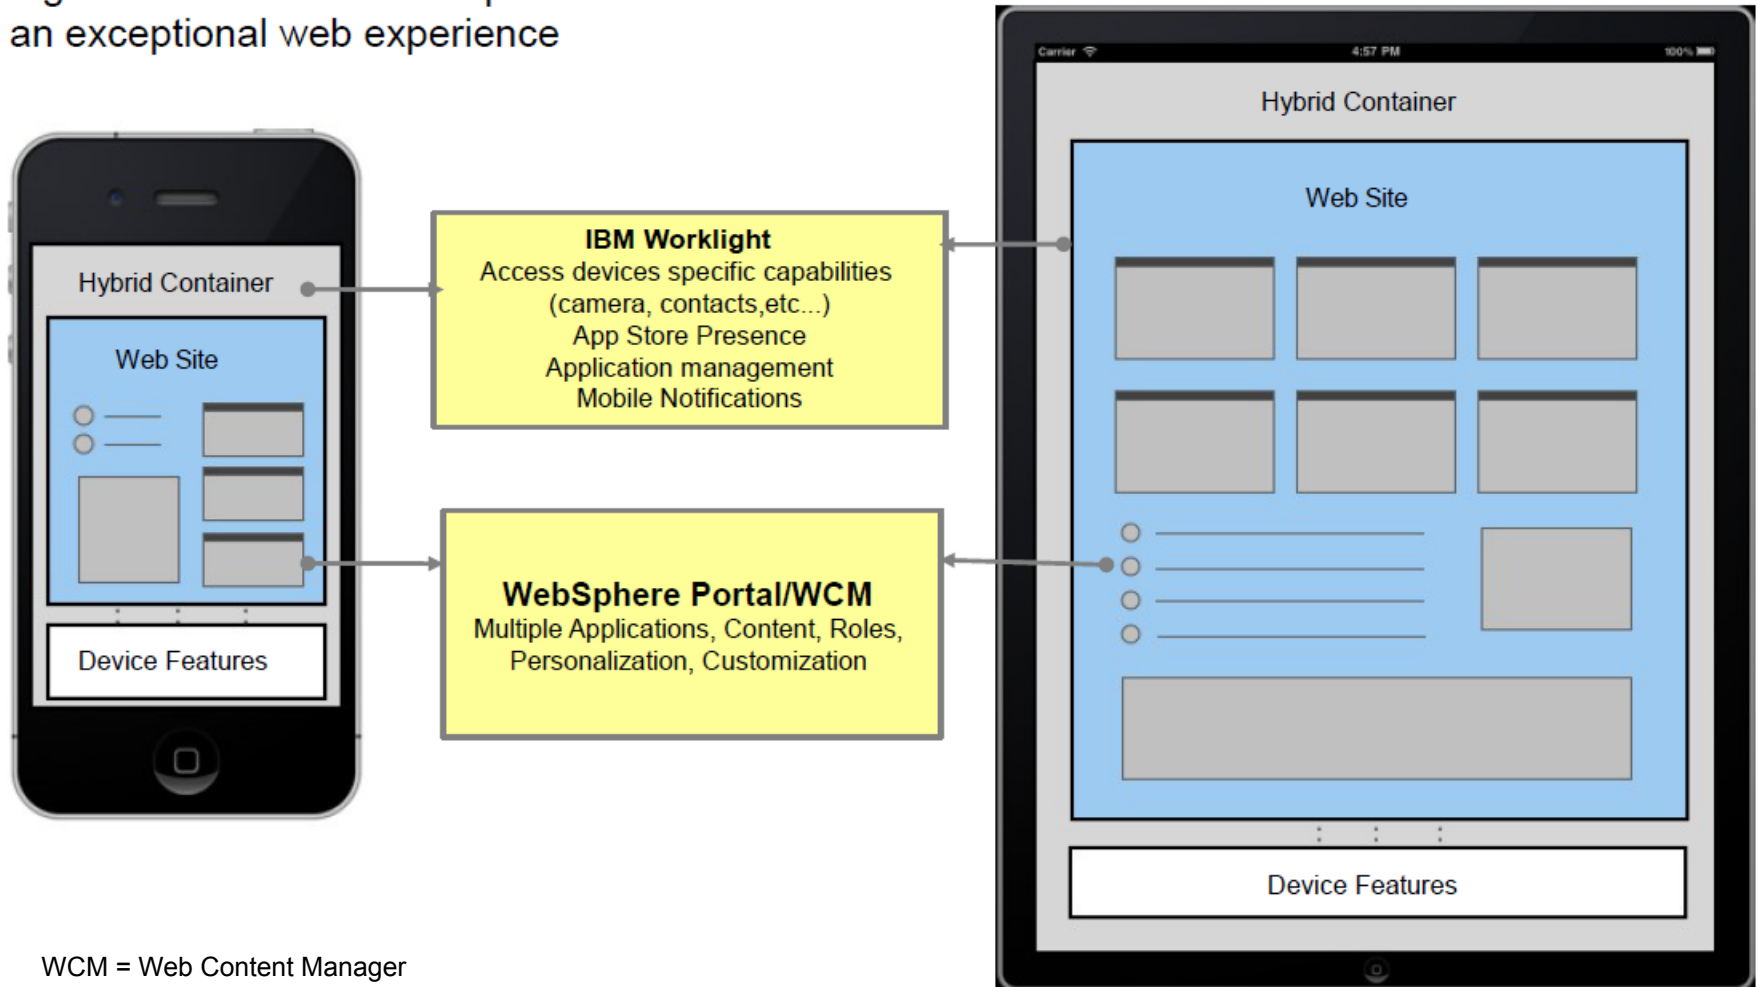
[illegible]
an exceptional web experience

Hybrid Container

Web Site

Device Features

IBM Worklight
Access devices specific capabilities (camera, contacts,etc...)
App Store Presence
Application management
Mobile Notifications

WebSphere Portal/WCM
Multiple Applications, Content, Roles, Personalization, Customization

Carrier 4:57 PM 100%

Hybrid Container

Web Site

Device Features

WCM = Web Content Manager